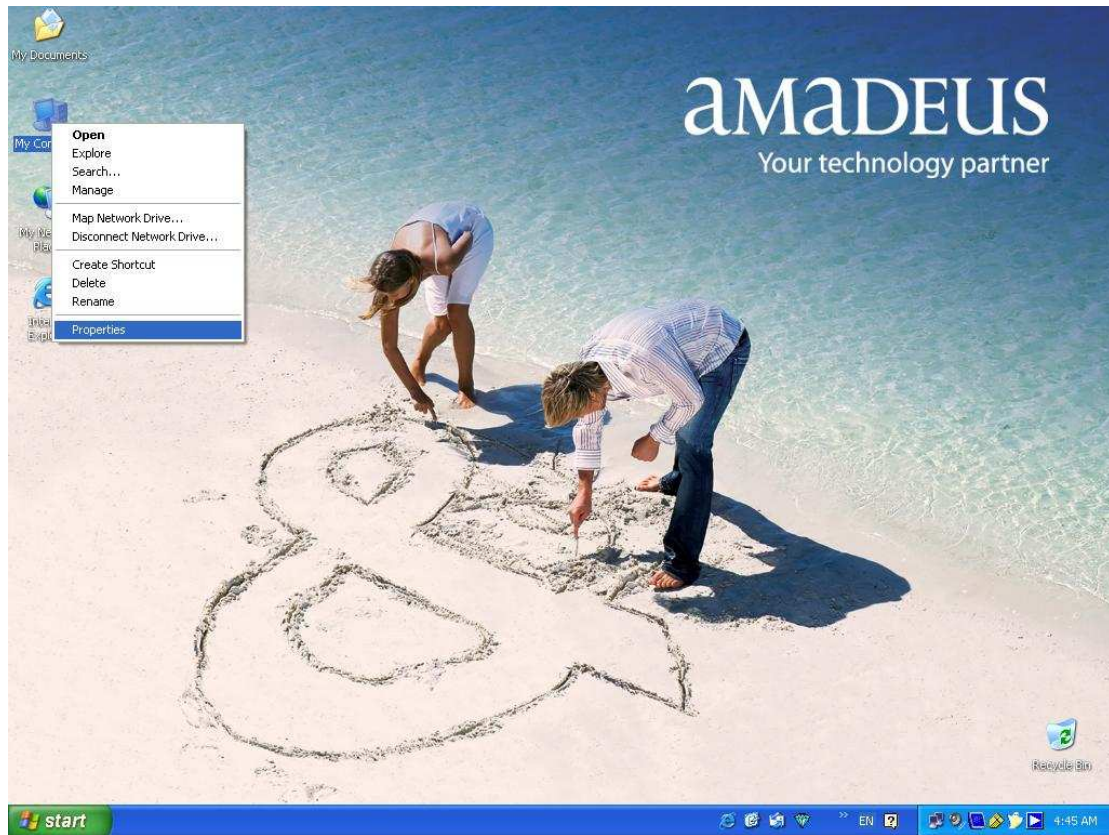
My Documents

My Com

My Ne Pla

Inte Expl

Open
Explore
Search...
Manage
Map Network Drive...
Disconnect Network Drive...
Create Shortcut
Delete
Rename
Properties

aMaDEUS
Your technology partner

Recycle Bin

start

EN

4:45 AM